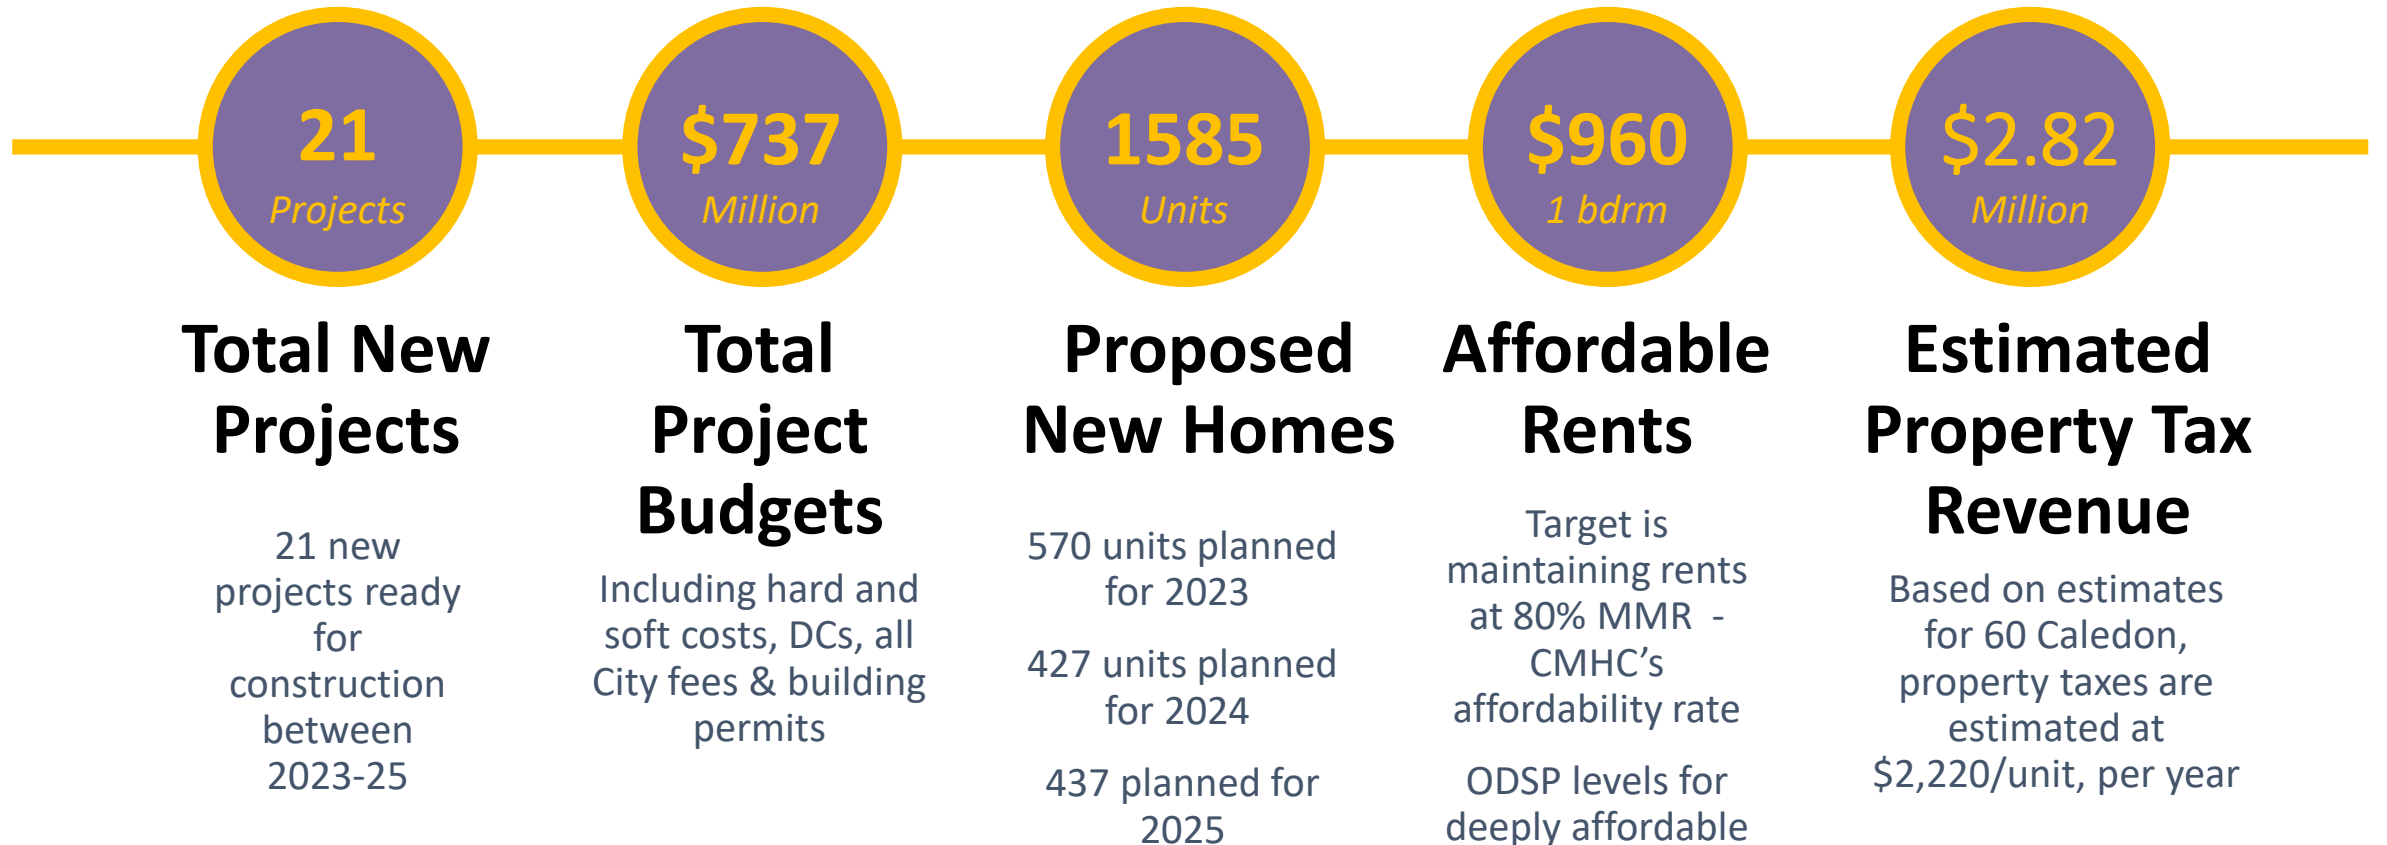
21
Projects

$737
Million

1585
Units

$960
1 bdrm

$2.82
Million

Total New Projects

21 new projects ready for construction between 2023-25

Total Project Budgets

Including hard and soft costs, DCs, all City fees & building permits

Proposed New Homes

570 units planned for 2023

427 units planned for 2024

437 planned for 2025

Affordable Rents

Target is maintaining rents at 80% MMR - CMHC's affordability rate

ODSP levels for deeply affordable

Estimated Property Tax Revenue

Based on estimates for 60 Caledon, property taxes are estimated at $2,220/unit, per year